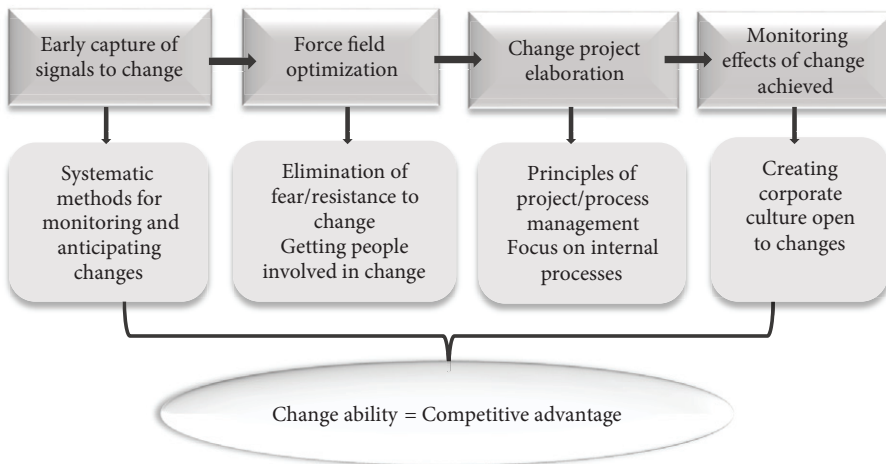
Early capture of signals to change

Force field optimization

Change project elaboration

Monitoring effects of change achieved

Systematic methods for monitoring and anticipating changes

Elimination of fear/resistance to change
Getting people involved in change

Principles of project/process management
Focus on internal processes

Creating corporate culture open to changes

Change ability = Competitive advantage